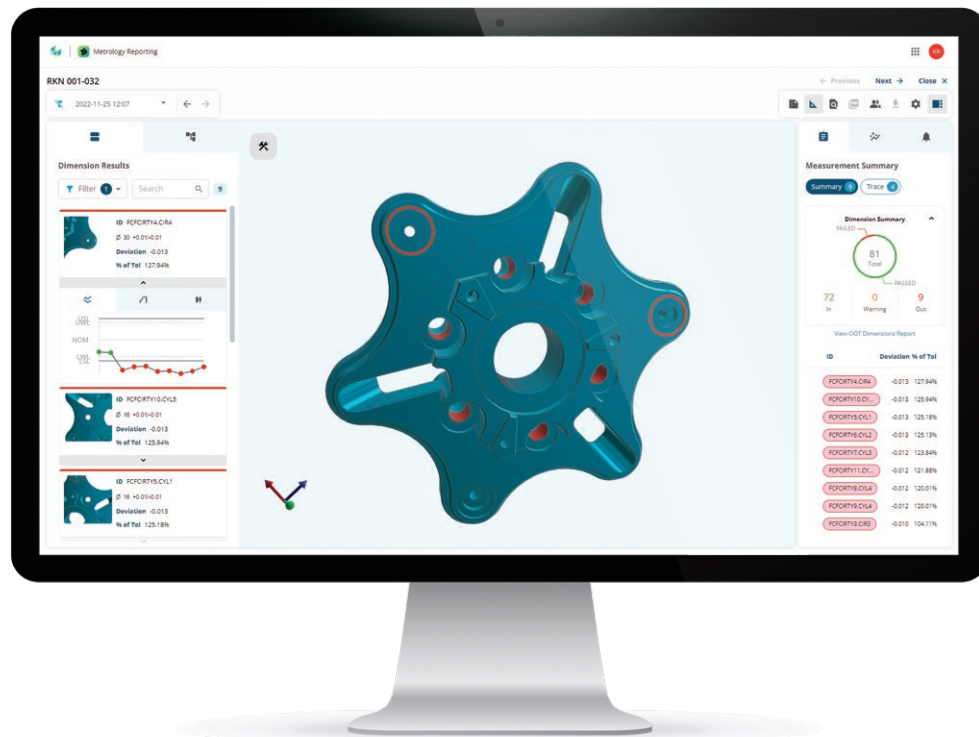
Metrology Reporting

KR

RKN 001-032

← Previous Next → Close ×

2022-11-25 12:07

Dimension Results

Filter 1

Search

9

ID FCFCIRTY4.CIR4
Ø 30 +0.01/-0.01
Deviation -0.013
% of Tol 127.94%

USL
UWL
NOM
LWL
LSL

ID FCFCIRTY10.CYL5
Ø 16 +0.01/-0.01
Deviation -0.013
% of Tol 125.94%

ID FCFCIRTY5.CYL1
Ø 16 +0.01/-0.01
Deviation -0.013
% of Tol 125.18%

Measurement Summary

Summary 9 Trace 4

Dimension Summary

FAILED

81
Total

PASSED

72
In

0
Warning

9
Out

View OOT Dimensions Report

| ID | Deviation | % of Tol |
|---|---|---|
| FCFCIRTY4.CIR4 | -0.013 | 127.94% |
| FCFCIRTY10.CY... | -0.013 | 125.94% |
| FCFCIRTY5.CYL1 | -0.013 | 125.18% |
| FCFCIRTY6.CYL2 | -0.013 | 125.13% |
| FCFCIRTY7.CYL3 | -0.012 | 123.84% |
| FCFCIRTY11.CY... | -0.012 | 121.88% |
| FCFCIRTY8.CYL4 | -0.012 | 120.01% |
| FCFCIRTY9.CYL4 | -0.012 | 120.01% |
| FCFCIRTY3.CIR3 | -0.010 | 104.11% |